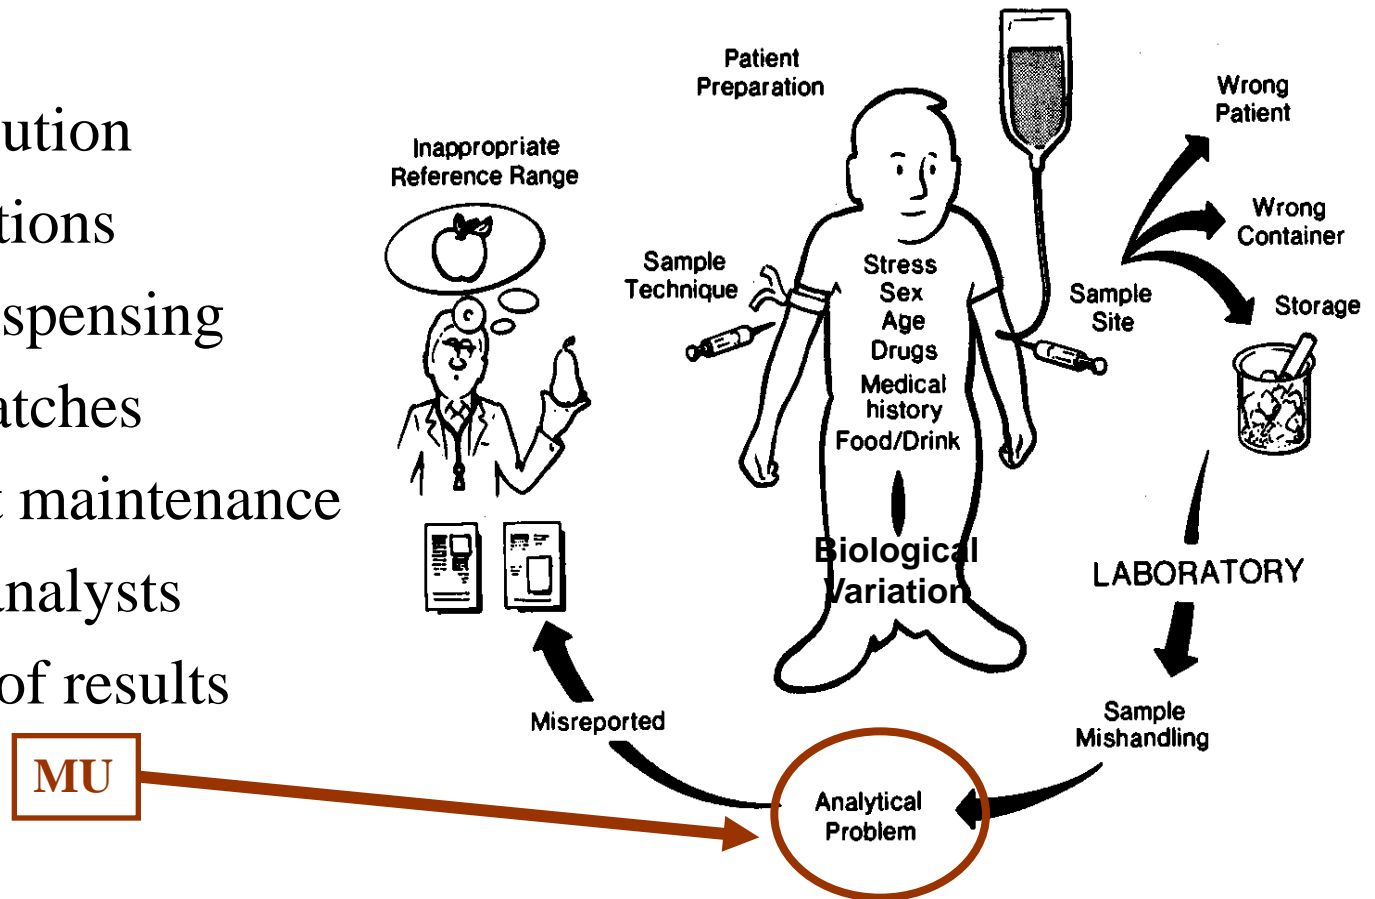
ution
tions
spensing
atches
maintenance
nalysts
of results

MU

Inappropriate Reference Range

Patient Preparation

Sample Technique

Stress
Sex
Age
Drugs
Medical history
Food/Drink

Biological Variation

Sample Site

Wrong Patient

Wrong Container

Storage

LABORATORY

Sample Mishandling

Analytical Problem

Misreported